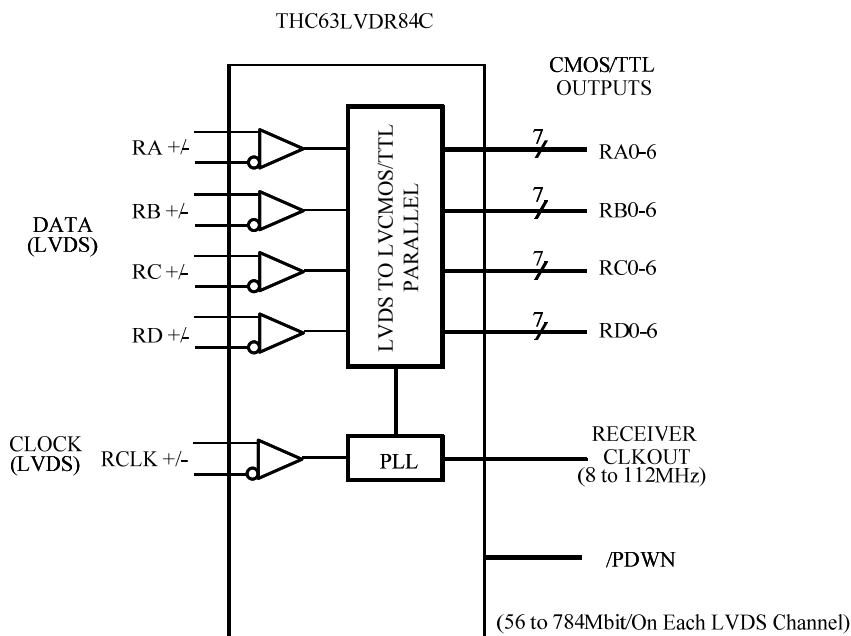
THC63LVDR84C

CMOS/TTL OUTPUTS

DATA (LVDS)

RA +/-

RB +/-

RC +/-

RD +/-

LVDS TO LVCMOS/TTL PARALLEL

7

RA0-6

7

RB0-6

7

RC0-6

7

RD0-6

CLOCK (LVDS)

RCLK +/-

PLL

RECEIVER CLKOUT (8 to 112MHz)

/PDWN

(56 to 784Mbit/On Each LVDS Channel)